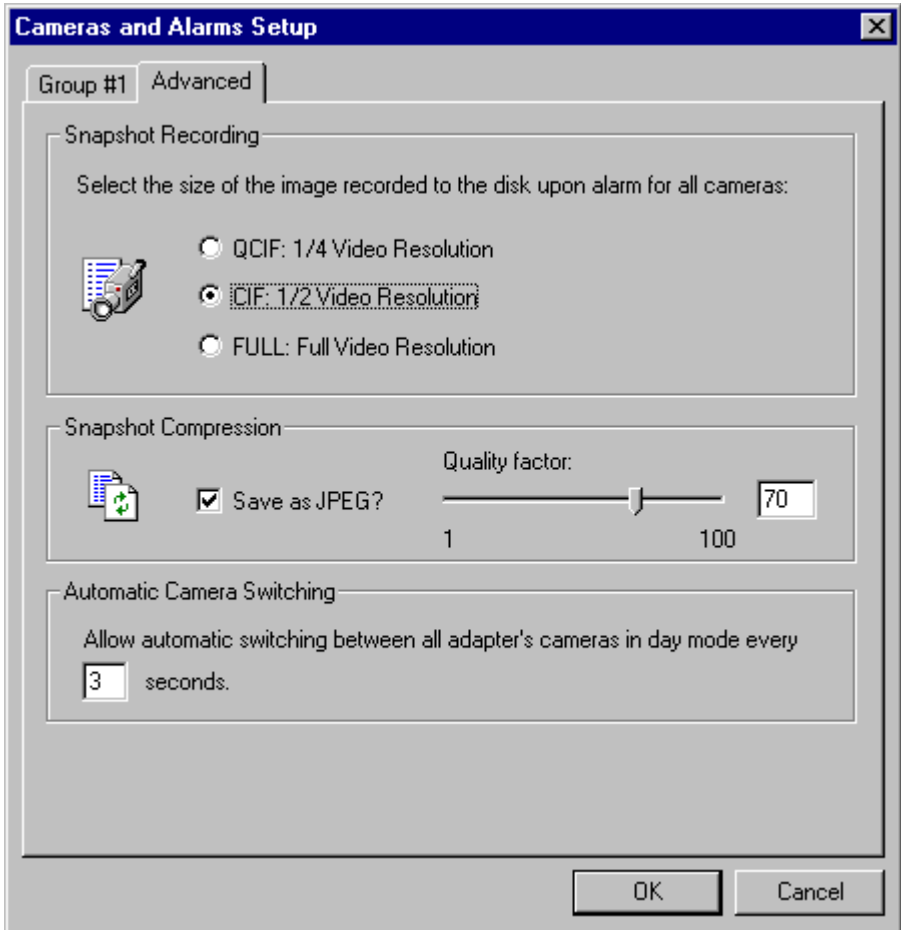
Cameras and Alarms Setup

Group #1 Advanced

Snapshot Recording

Select the size of the image recorded to the disk upon alarm for all cameras:

QCIF: 1/4 Video Resolution

CIF: 1/2 Video Resolution

FULL: Full Video Resolution

Snapshot Compression

Save as JPEG?

Quality factor:

70

1

100

Automatic Camera Switching

Allow automatic switching between all adapter's cameras in day mode every

3 seconds.

OK

Cancel